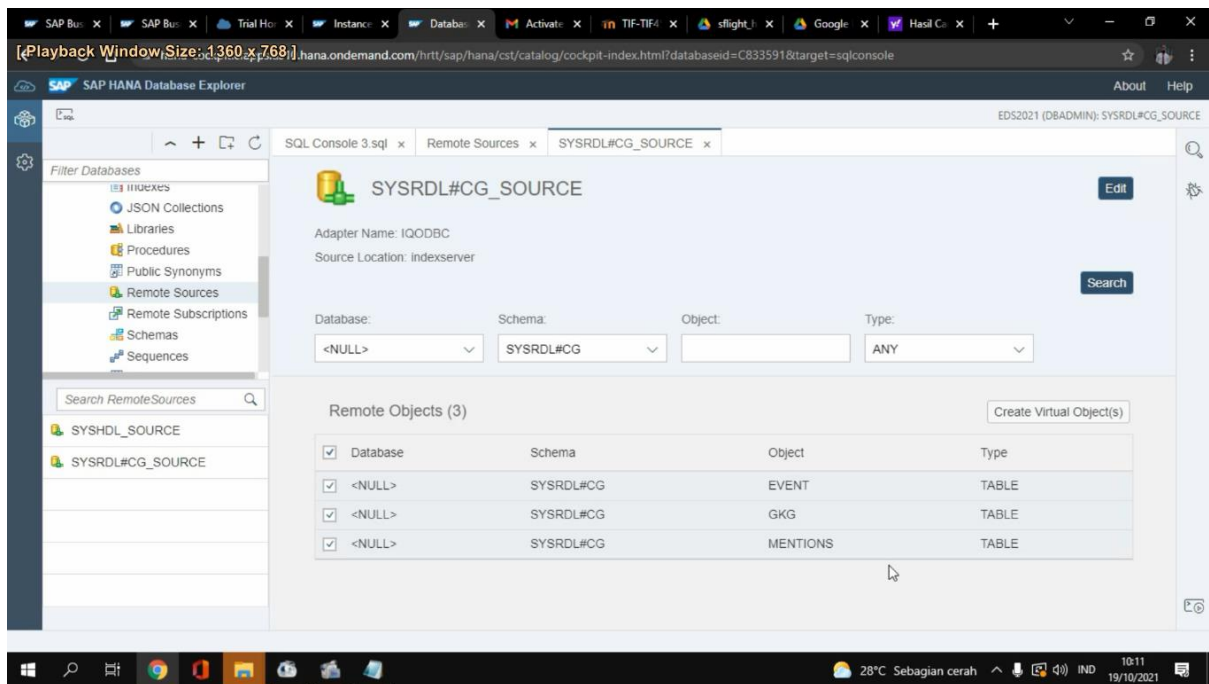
SAP Bus × | SAP Bus × | Trial Ho × | Instance × | Databa × | Activate × | TIF-TIF4 × | sflight_h × | Google × | Hasil Ca × | +

[Playback Window Size: 1360 x 768 ].hana.ondemand.com/hrtt/sap/hana/cst/catalog/cockpit-index.html?databaseid=C833591&target=sqlconsole

SAP HANA Database Explorer

About Help

EDS2021 (DBADMIN): SYSRDL#CG_SOURCE

Filter Databases

Indexes
JSON Collections
Libraries
Procedures
Public Synonyms
Remote Sources
Remote Subscriptions
Schemas
Sequences

Search RemoteSources

SYSHDL_SOURCE
SYSRDL#CG_SOURCE

SQL Console 3.sql × | Remote Sources × | SYSRDL#CG_SOURCE ×

SYSRDL#CG_SOURCE

Edit

Adapter Name: IQODBC
Source Location: indexserver

Search

Database: <NULL>
Schema: SYSRDL#CG
Object:
Type: ANY

Remote Objects (3)

Create Virtual Object(s)

| Database | Schema | Object | Type |
|---|---|---|---|
| <NULL> | SYSRDL#CG | EVENT | TABLE |
| <NULL> | SYSRDL#CG | GKG | TABLE |
| <NULL> | SYSRDL#CG | MENTIONS | TABLE |

28°C Sebagian cerah IND 10:11 19/10/2021